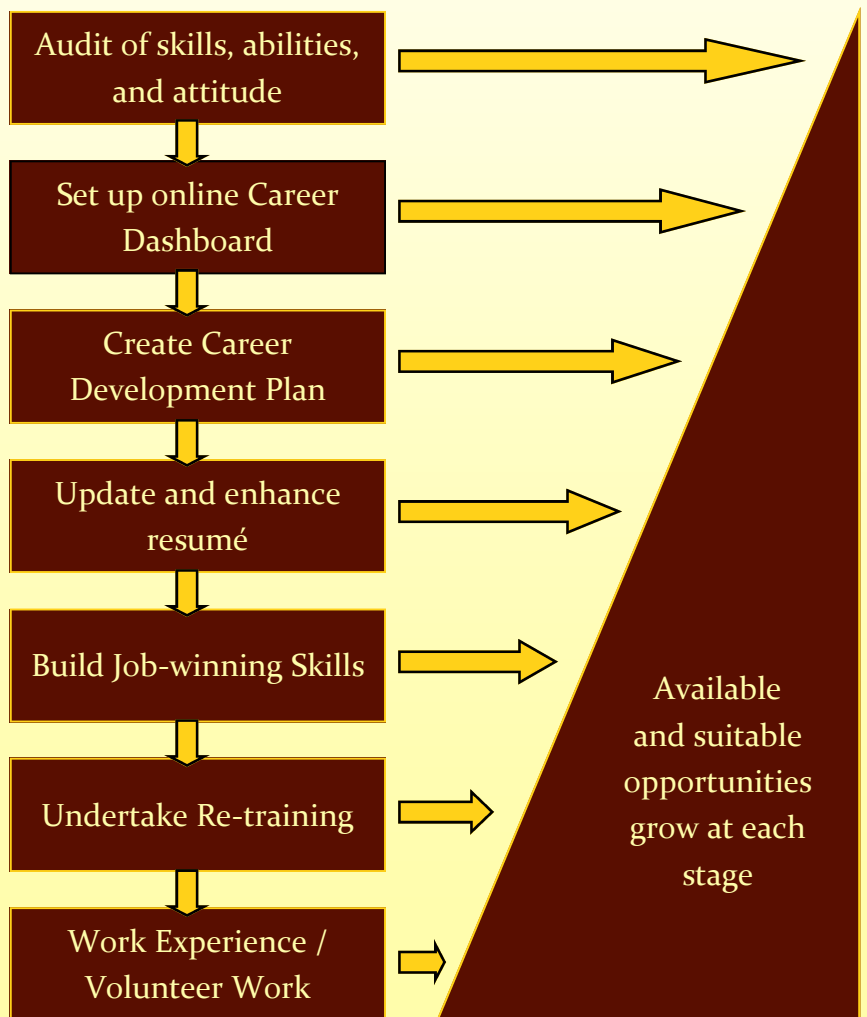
Audit of skills, abilities, and attitude

Set up online Career Dashboard

Create Career Development Plan

Update and enhance resumé

Build Job-winning Skills

Undertake Re-training

Work Experience / Volunteer Work

Available and suitable opportunities grow at each stage